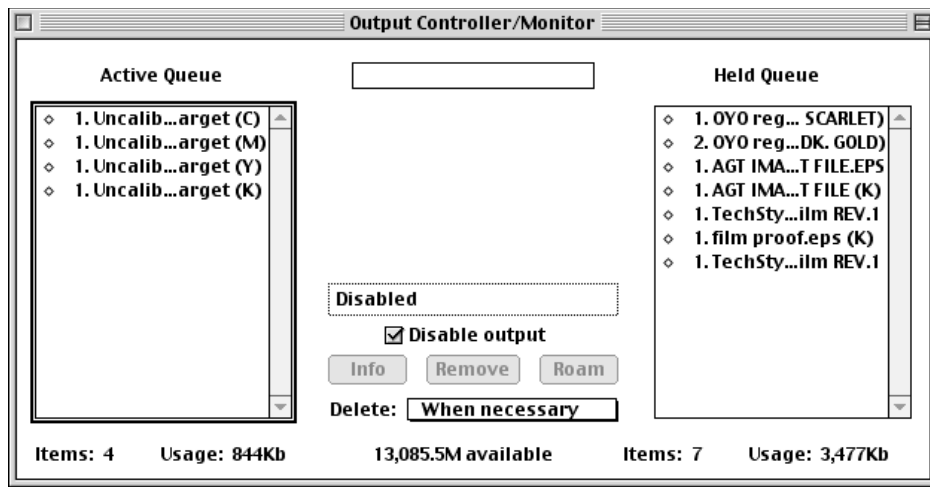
Output Controller/Monitor

Active Queue

1. Uncalib...arget (C)
1. Uncalib...arget (M)
1. Uncalib...arget (Y)
1. Uncalib...arget (K)

Held Queue

1. OYO reg... SCARLET)
2. OYO reg...DK. GOLD)
1. AGT IMA...T FILE.EPS
1. AGT IMA...T FILE (K)
1. TechSty...ilm REV.1
1. film proof.eps (K)
1. TechSty...ilm REV.1

Disabled

☑ Disable output

Info  Remove  Roam

Delete: When necessary

Items: 4  Usage: 844Kb  13,085.5M available  Items: 7  Usage: 3,477Kb